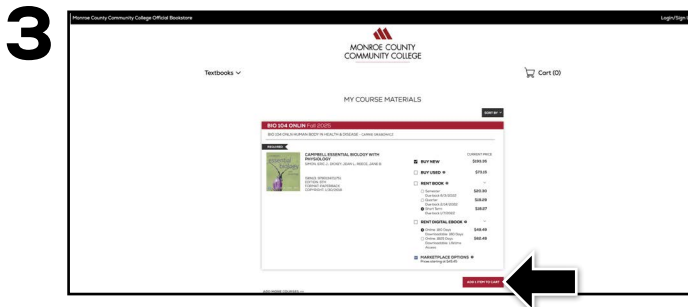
3

Monroe County Community College Official Bookstore

Login/Sign

MONROE COUNTY COMMUNITY COLLEGE

Textbooks

Cart (0)

MY COURSE MATERIALS

SORT BY

BIO 104 ONLIN Fall (2025)

BIO 104 ONLIN HUMAN BODY IN HEALTH & DISEASE - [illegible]

REQUIRED

CAMPBELL ESSENTIAL BIOLOGY WITH PHYSIOLOGY

SIMON, ERIC J. / DICKEY, JEAN L. / REECE, JANE B.

ISBN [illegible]
EDITION: 6TH
FORMAT: PAPERBACK
COPYRIGHT: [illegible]

CURRENT PRICE

BUY NEW $193.95

BUY USED $72.15

RENT BOOK

Semester $43.95

Quarter $38.68

Short Term $38.07

RENT DIGITAL EBOOK

Online: 180 Days $48.49

Online: 365 Days $60.49

MARKETPLACE OPTIONS

ADD 1 ITEM TO CART

ADD MORE COURSES